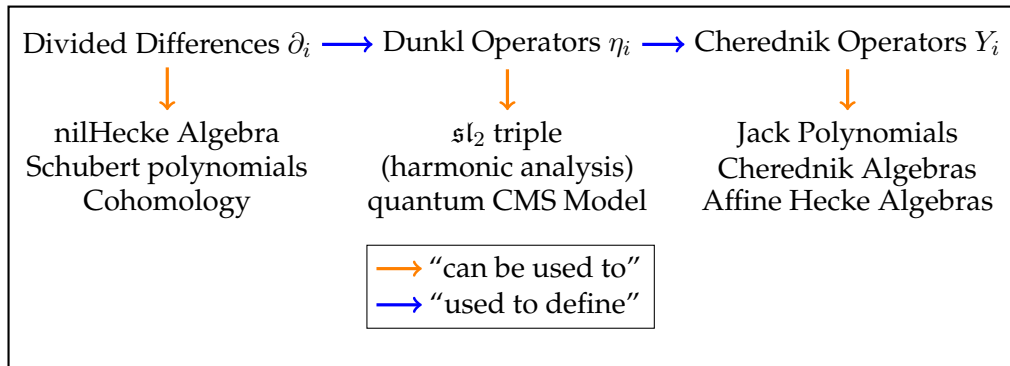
Divided Differences $\partial_i$ → Dunkl Operators $\eta_i$ → Cherednik Operators $Y_i$

nilHecke Algebra
Schubert polynomials
Cohomology

$\mathfrak{sl}_2$ triple
(harmonic analysis)
quantum CMS Model

Jack Polynomials
Cherednik Algebras
Affine Hecke Algebras

→ “can be used to”
→ “used to define”